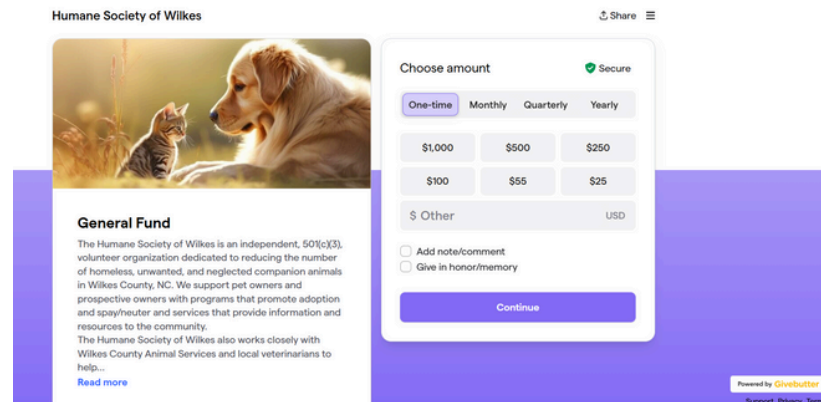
Humane Society of Wilkes

Share

General Fund

The Humane Society of Wilkes is an independent, 501(c)(3), volunteer organization dedicated to reducing the number of homeless, unwanted, and neglected companion animals in Wilkes County, NC. We support pet owners and prospective owners with programs that promote adoption and spay/neuter and services that provide information and resources to the community.
The Humane Society of Wilkes also works closely with Wilkes County Animal Services and local veterinarians to help...
Read more

Choose amount

Secure

One-time Monthly Quarterly Yearly

| $1,000 | $500 | $250 |
|---|---|---|
| $100 | $55 | $25 |

$ Other USD

Add note/comment

Give in honor/memory

Continue

Powered by Givebutter

Support Privacy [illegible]